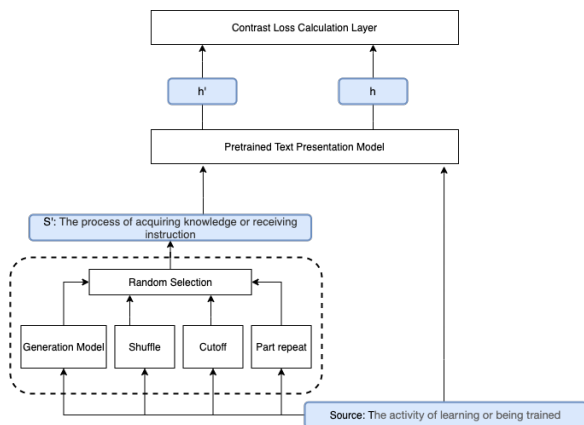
Contrast Loss Calculation Layer

h'

h

Pretrained Text Presentation Model

S': The process of acquiring knowledge or receiving instruction

Random Selection

Generation Model

Shuffle

Cutoff

Part repeat

Source: The activity of learning or being trained